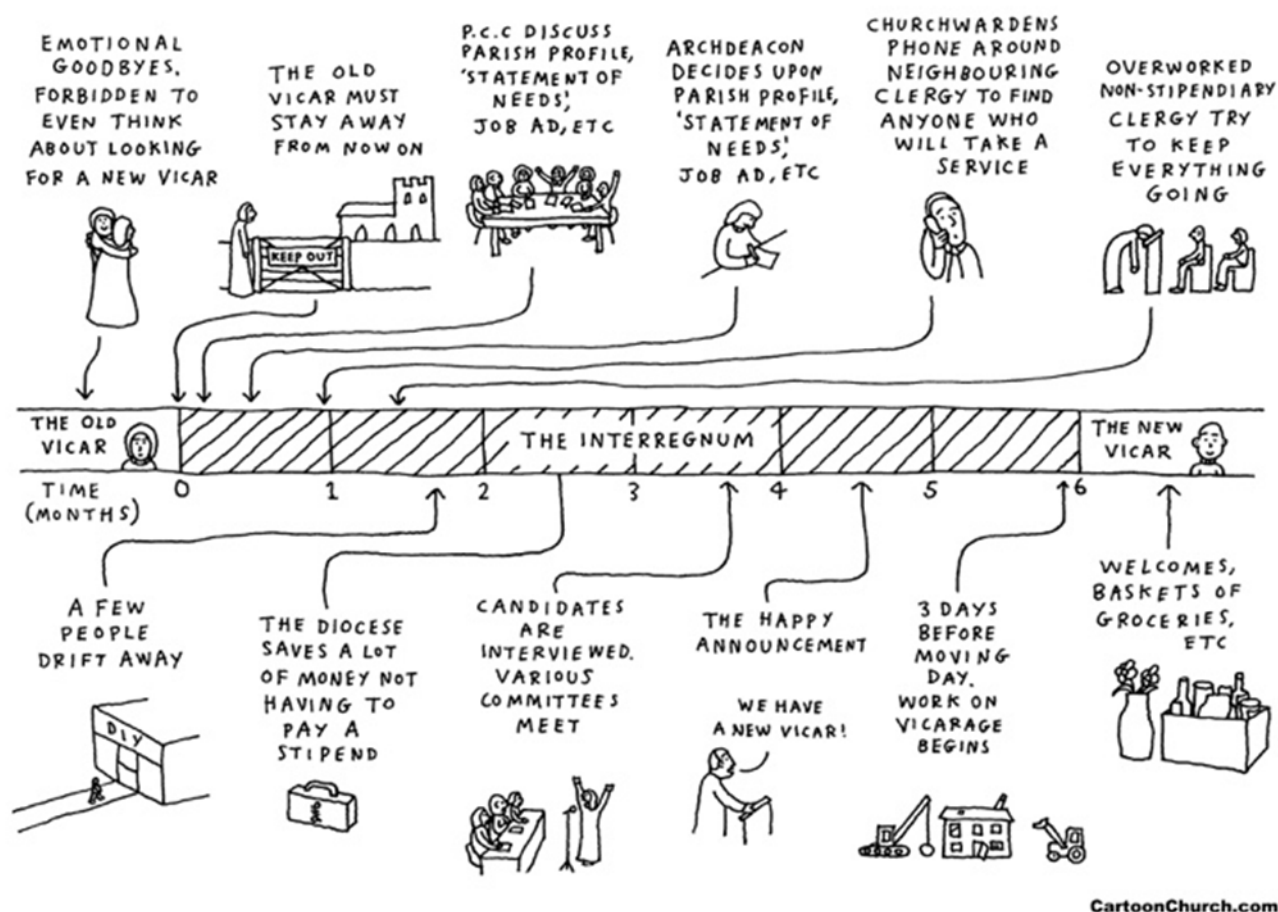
EMOTIONAL GOODBYES. FORBIDDEN TO EVEN THINK ABOUT LOOKING FOR A NEW VICAR

THE OLD VICAR MUST STAY AWAY FROM NOW ON

KEEP OUT

P.C.C DISCUSS PARISH PROFILE, 'STATEMENT OF NEEDS', JOB AD, ETC

ARCHDEACON DECIDES UPON PARISH PROFILE, 'STATEMENT OF NEEDS', JOB AD, ETC

CHURCHWARDENS PHONE AROUND NEIGHBOURING CLERGY TO FIND ANYONE WHO WILL TAKE A SERVICE

OVERWORKED NON-STIPENDIARY CLERGY TRY TO KEEP EVERYTHING GOING

THE OLD VICAR

THE INTERREGNUM

THE NEW VICAR

TIME (MONTHS) 0 1 2 3 4 5 6

A FEW PEOPLE DRIFT AWAY

DIY

THE DIOCESE SAVES A LOT OF MONEY NOT HAVING TO PAY A STIPEND

CANDIDATES ARE INTERVIEWED. VARIOUS COMMITTEES MEET

THE HAPPY ANNOUNCEMENT

WE HAVE A NEW VICAR!

3 DAYS BEFORE MOVING DAY. WORK ON VICARAGE BEGINS

WELCOMES, BASKETS OF GROCERIES, ETC

CartoonChurch.com